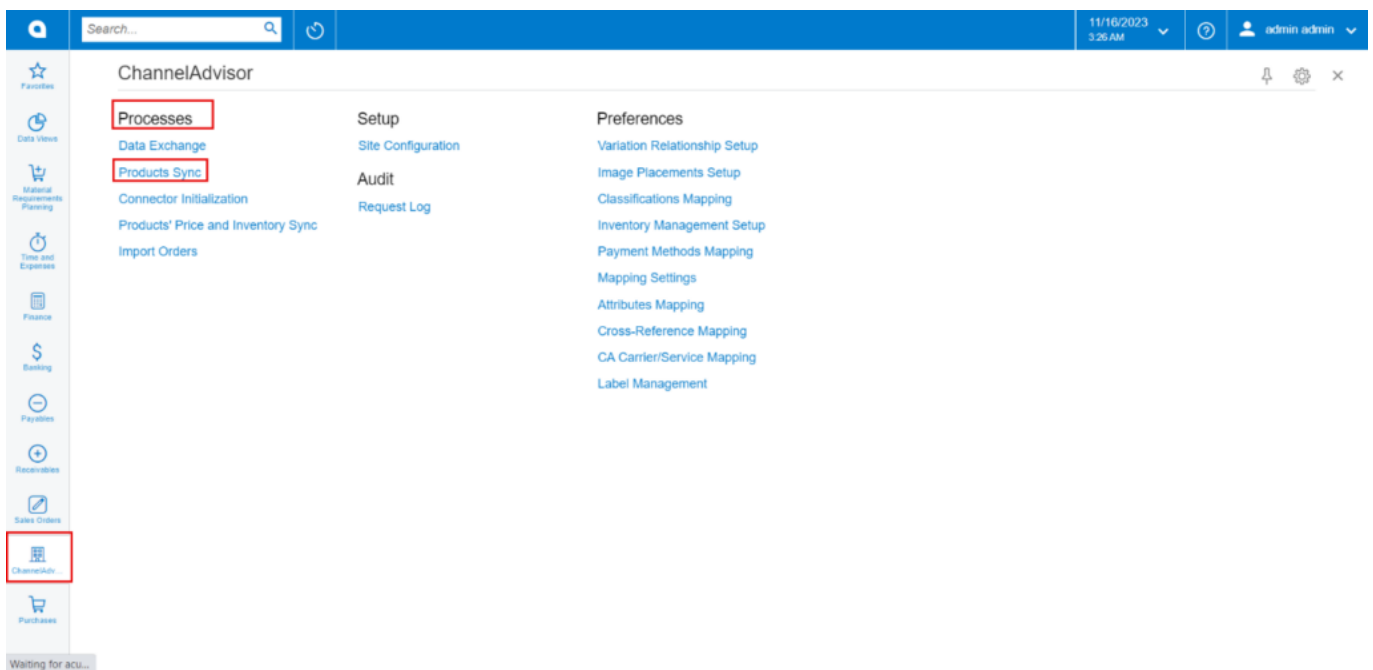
Search...

11/16/2023
3:26 AM

admin admin

Favorites
Data Views
Material Requirements Planning
Time and Expenses
Finance
Banking
Payables
Receivables
Sales Orders
ChannelAdv...
Purchases

ChannelAdvisor

Processes
Data Exchange
Products Sync
Connector Initialization
Products' Price and Inventory Sync
Import Orders

Setup
Site Configuration

Audit
Request Log

Preferences
Variation Relationship Setup
Image Placements Setup
Classifications Mapping
Inventory Management Setup
Payment Methods Mapping
Mapping Settings
Attributes Mapping
Cross-Reference Mapping
CA Carrier/Service Mapping
Label Management

Waiting for acu...